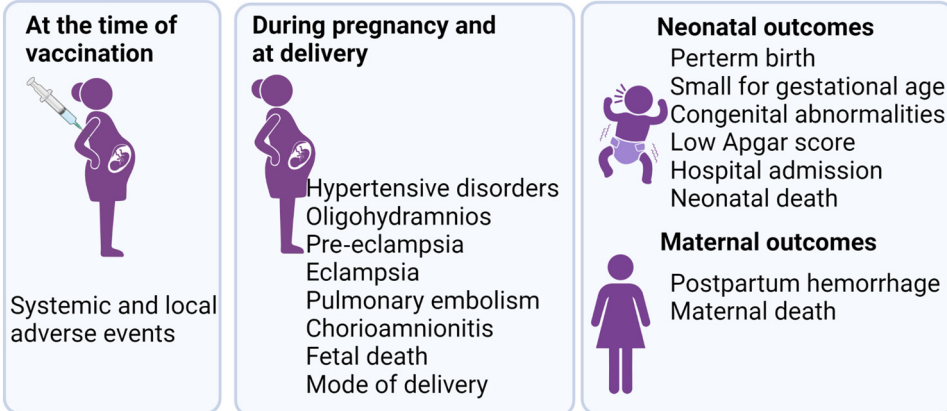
At the time of vaccination

Systemic and local adverse events

During pregnancy and at delivery

Hypertensive disorders
Oligohydramnios
Pre-eclampsia
Eclampsia
Pulmonary embolism
Chorioamnionitis
Fetal death
Mode of delivery

Neonatal outcomes
Perterm birth
Small for gestational age
Congenital abnormalities
Low Apgar score
Hospital admission
Neonatal death

Maternal outcomes
Postpartum hemorrhage
Maternal death